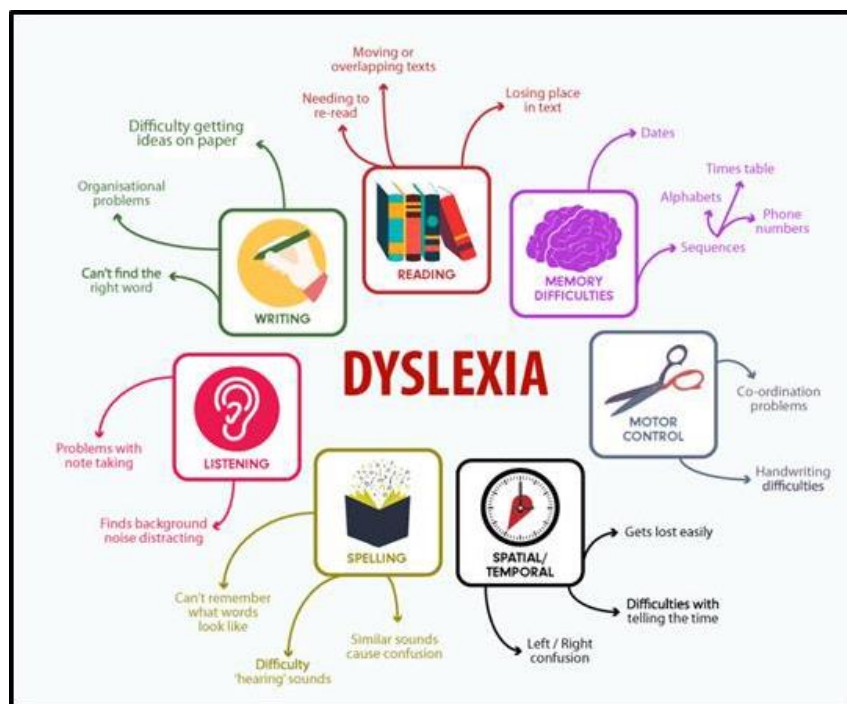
DYSLEXIA

Moving or overlapping texts

Needing to re-read

Losing place in text

READING

Difficulty getting ideas on paper

Organisational problems

Can't find the right word

WRITING

Dates

Times table

Alphabets

Phone numbers

Sequences

MEMORY DIFFICULTIES

Co-ordination problems

Handwriting difficulties

MOTOR CONTROL

LISTENING

Problems with note taking

Finds background noise distracting

SPELLING

Can't remember what words look like

Difficulty 'hearing' sounds

Similar sounds cause confusion

SPATIAL/ TEMPORAL

Gets lost easily

Difficulties with telling the time

Left / Right confusion